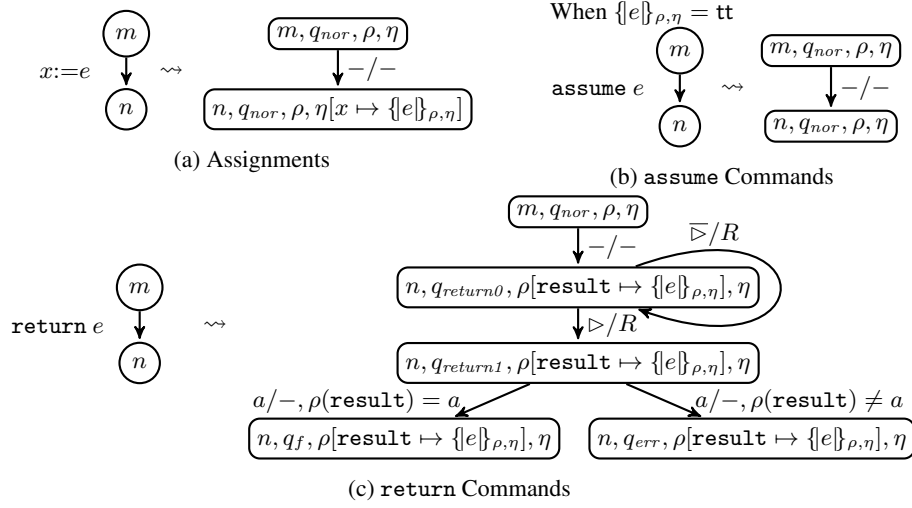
$x{:=}e$ $m$ $n$ $\rightsquigarrow$ $m, q_{nor}, \rho, \eta$ $-/-$ $n, q_{nor}, \rho, \eta[x \mapsto \{\!|e|\!\}_{\rho,\eta}]$

(a) Assignments

When $\{\!|e|\!\}_{\rho,\eta} = \texttt{tt}$

$\texttt{assume}\ e$ $m$ $n$ $\rightsquigarrow$ $m, q_{nor}, \rho, \eta$ $-/-$ $n, q_{nor}, \rho, \eta$

(b) assume Commands

$\texttt{return}\ e$ $m$ $n$ $\rightsquigarrow$

$m, q_{nor}, \rho, \eta$

$-/-$

$\overline{\rhd}/R$

$n, q_{return0}, \rho[\texttt{result} \mapsto \{\!|e|\!\}_{\rho,\eta}], \eta$

$\rhd/R$

$n, q_{return1}, \rho[\texttt{result} \mapsto \{\!|e|\!\}_{\rho,\eta}], \eta$

$a/-, \rho(\texttt{result}) = a$

$a/-, \rho(\texttt{result}) \neq a$

$n, q_f, \rho[\texttt{result} \mapsto \{\!|e|\!\}_{\rho,\eta}], \eta$

$n, q_{err}, \rho[\texttt{result} \mapsto \{\!|e|\!\}_{\rho,\eta}], \eta$

(c) return Commands